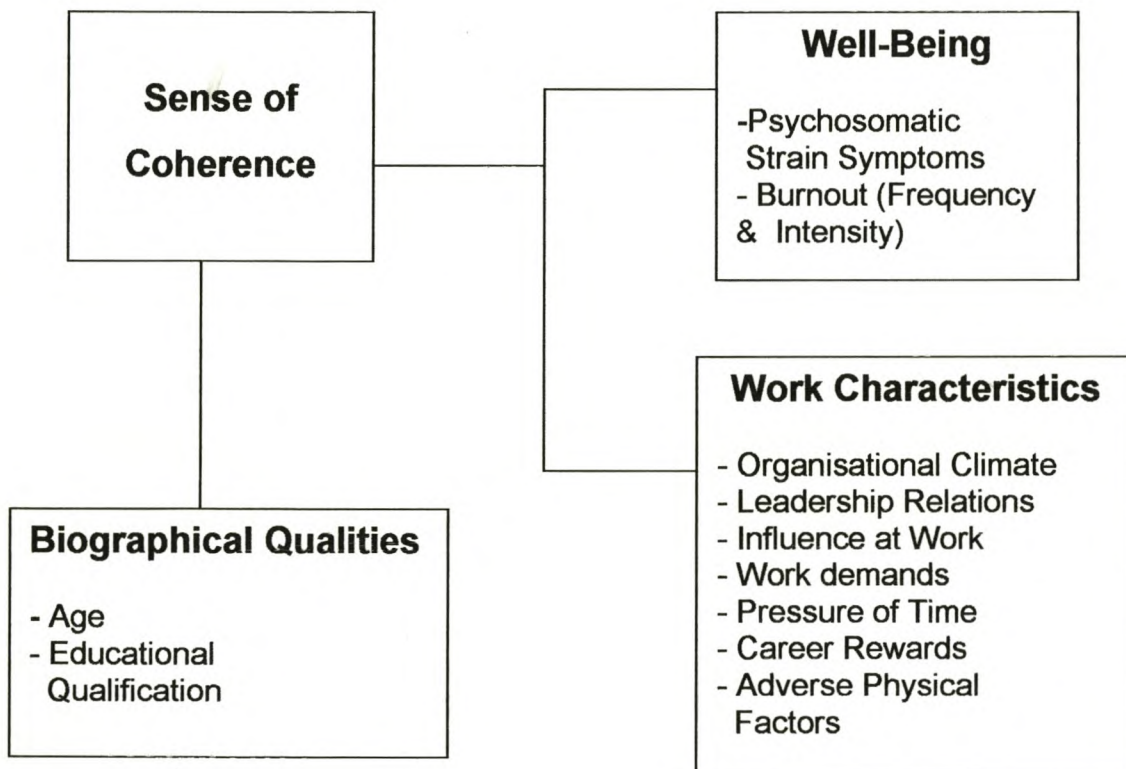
Sense of Coherence

Well-Being

-Psychosomatic Strain Symptoms
- Burnout (Frequency & Intensity)

Work Characteristics

- Organisational Climate
- Leadership Relations
- Influence at Work
- Work demands
- Pressure of Time
- Career Rewards
- Adverse Physical Factors

Biographical Qualities

- Age
- Educational Qualification